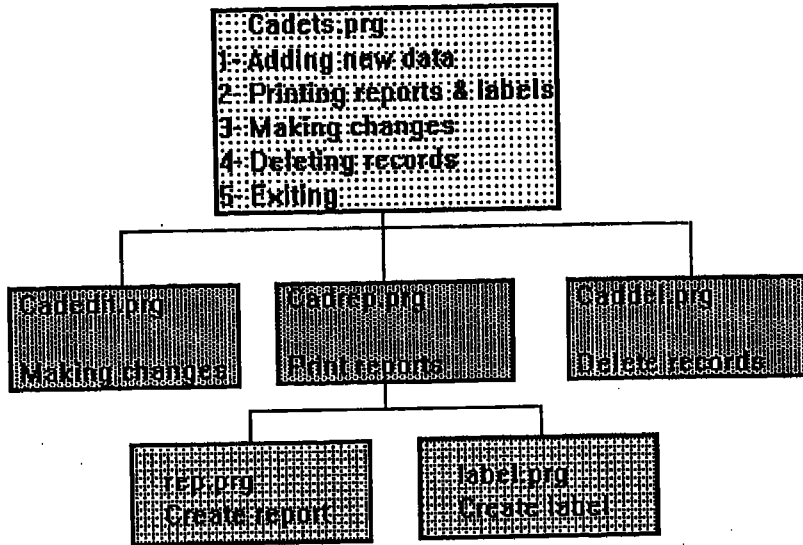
Cadets.prg
1- Adding new data
2- Printing reports & labels
3- Making changes
4- Deleting records
5- Exiting

Cadedi.prg
Making changes

Cadrep.prg
Print reports

Caddel.prg
Delete records

rep.prg
Create report

label.prg
Create label